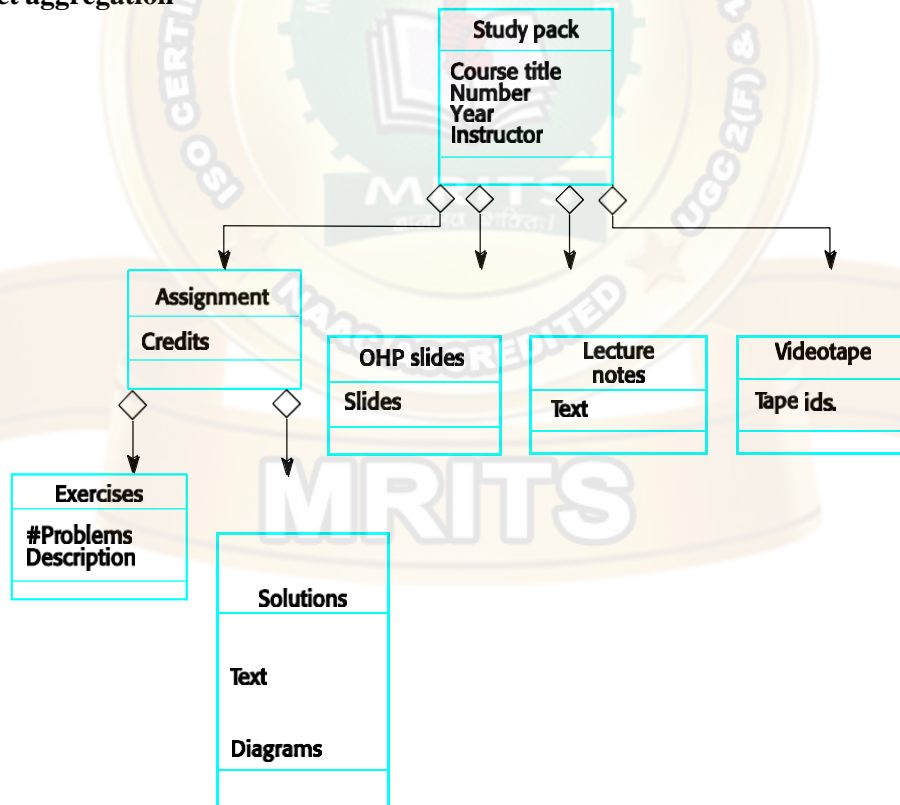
ct aggregation

Study pack

Course title
Number
Year
Instructor

Assignment

Credits

OHP slides

Slides

Lecture notes

Text

Videotape

Tape ids.

Exercises

#Problems
Description

Solutions

Text

Diagrams

MRITS